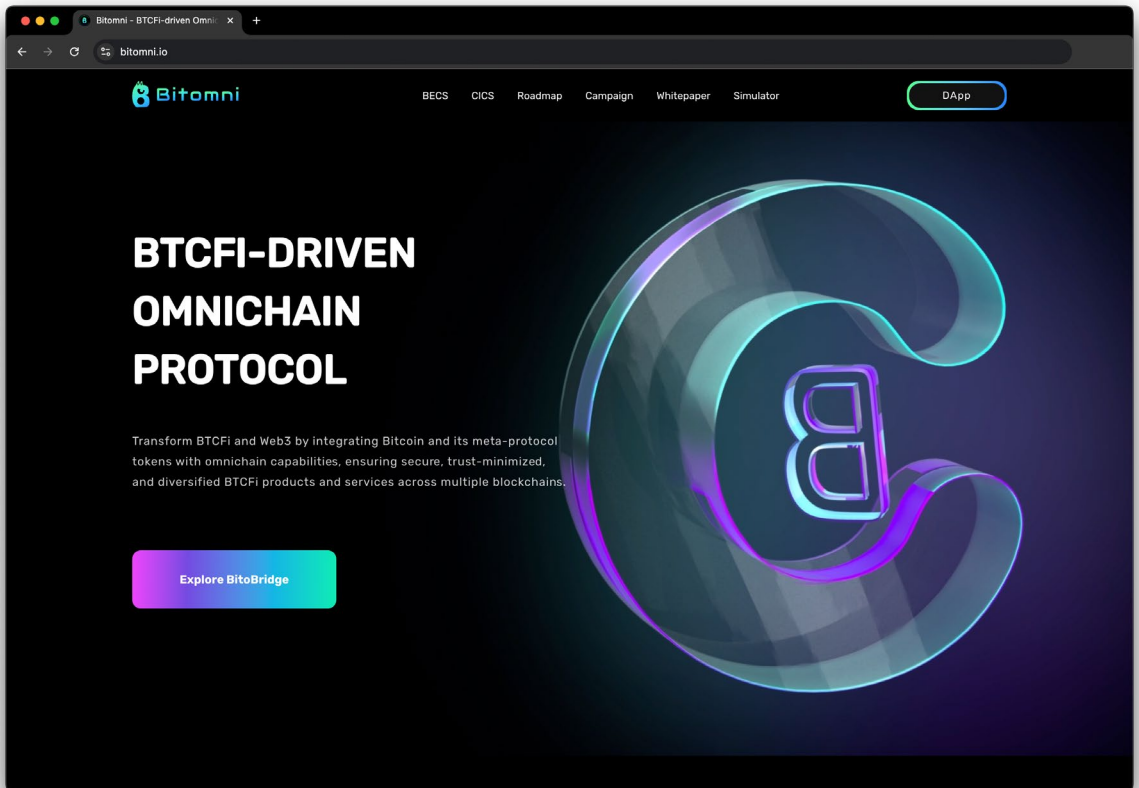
Bitomni - BTCFi-driven Omni

bitomni.io

Bitomni

BECS CICS Roadmap Campaign Whitepaper Simulator

DApp

BTCFI-DRIVEN OMNICHAIN PROTOCOL

Transform BTCFi and Web3 by integrating Bitcoin and its meta-protocol tokens with omnichain capabilities, ensuring secure, trust-minimized, and diversified BTCFi products and services across multiple blockchains.

Explore BitoBridge